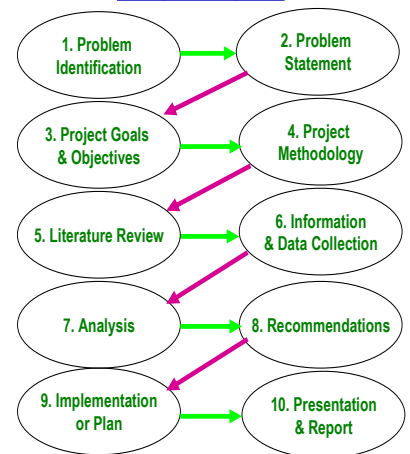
1. Problem Identification

2. Problem Statement

3. Project Goals & Objectives

4. Project Methodology

5. Literature Review

6. Information & Data Collection

7. Analysis

8. Recommendations

9. Implementation or Plan

10. Presentation & Report